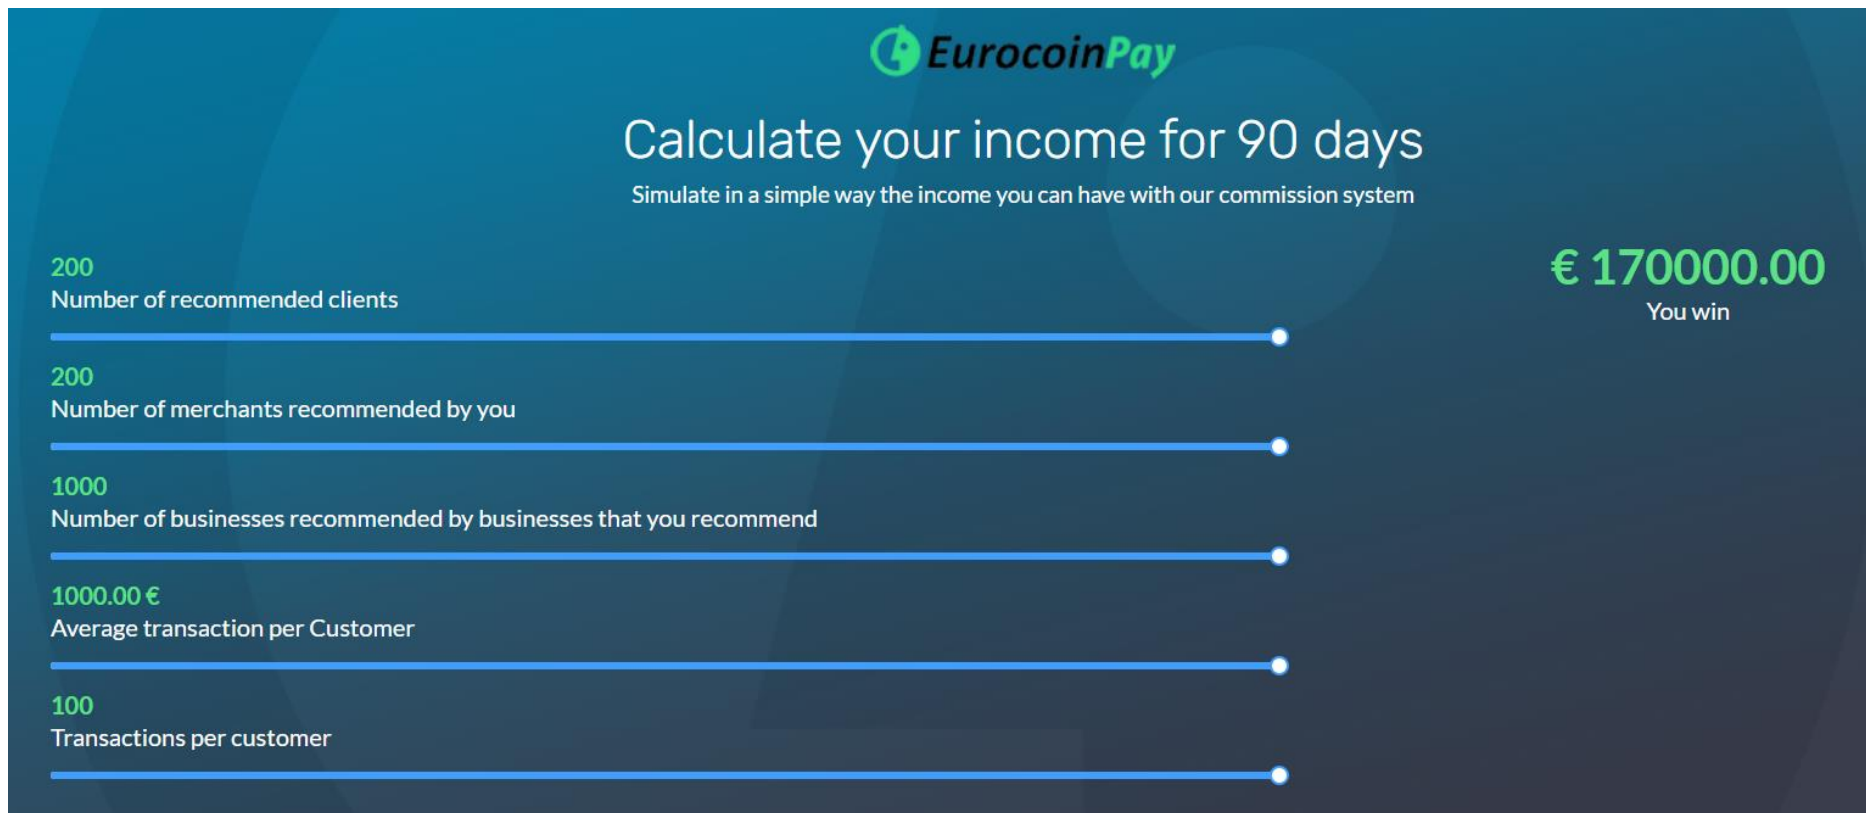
EurocoinPay

Calculate your income for 90 days

Simulate in a simple way the income you can have with our commission system

200
Number of recommended clients

200
Number of merchants recommended by you

1000
Number of businesses recommended by businesses that you recommend

1000.00 €
Average transaction per Customer

100
Transactions per customer

€ 170000.00
You win